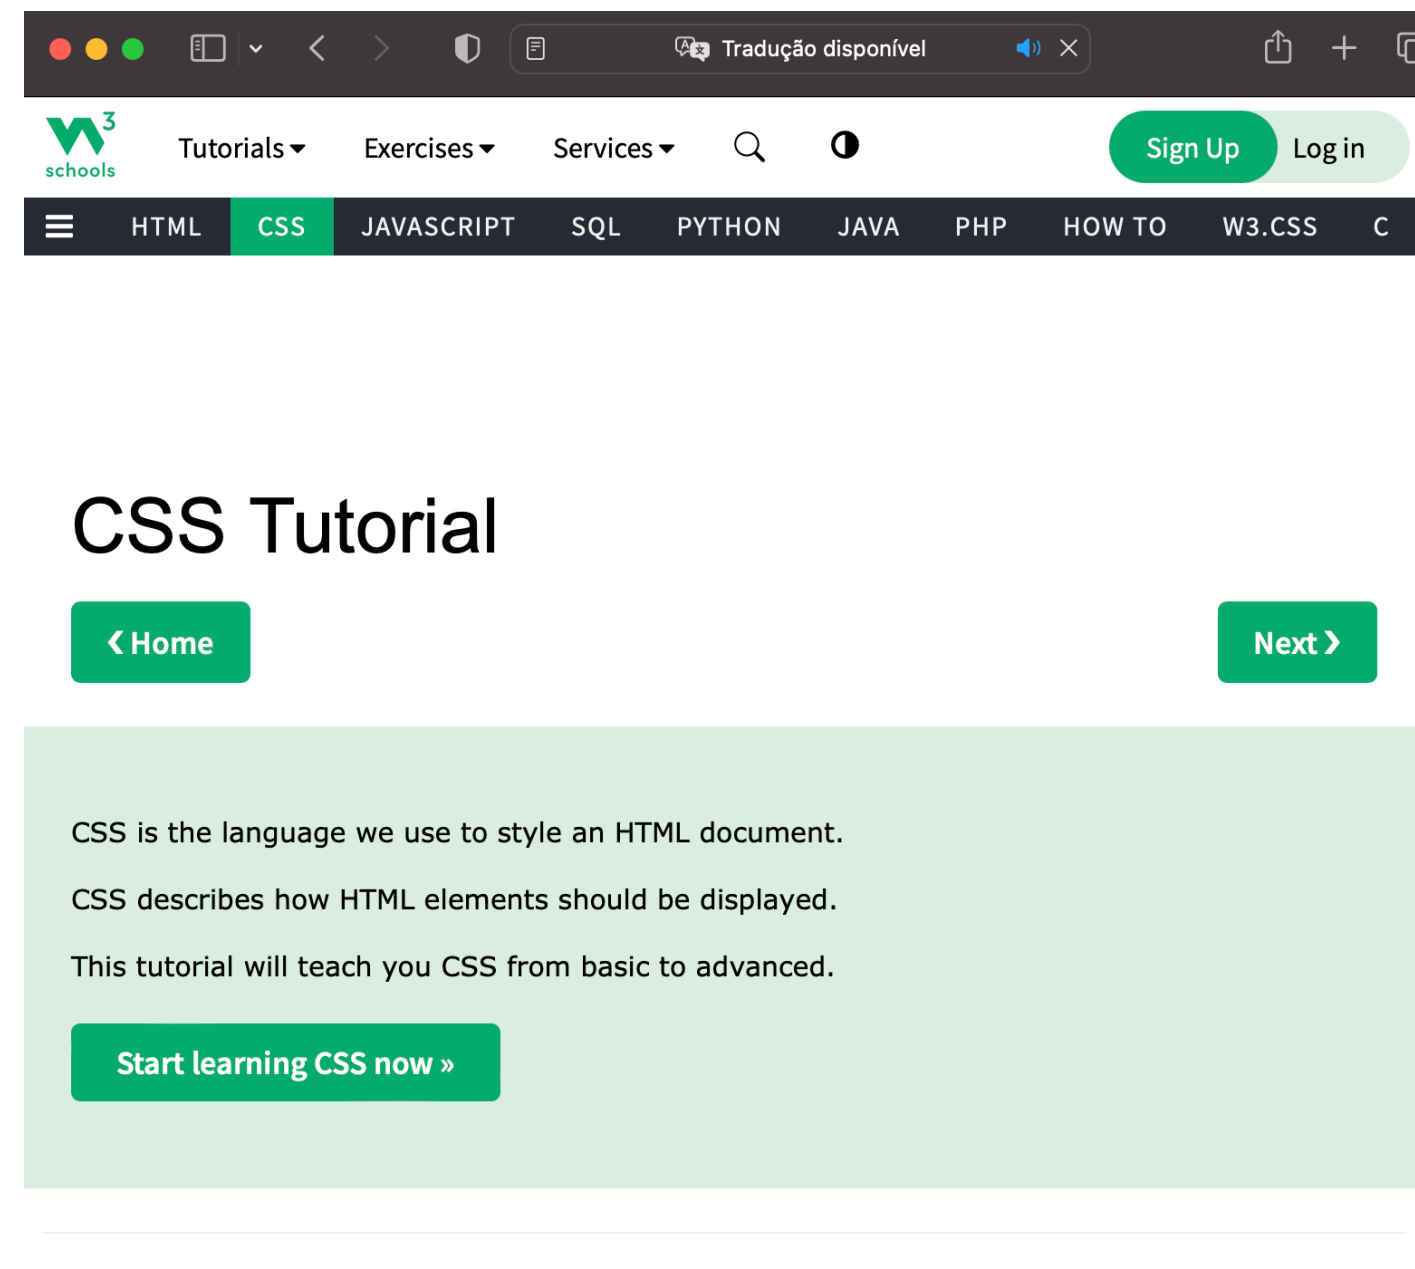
Tradução disponível

W3 schools

Tutorials ▾ Exercises ▾ Services ▾

Sign Up Log in

HTML CSS JAVASCRIPT SQL PYTHON JAVA PHP HOW TO W3.CSS C

CSS Tutorial

❮ Home

Next ❯

CSS is the language we use to style an HTML document.

CSS describes how HTML elements should be displayed.

This tutorial will teach you CSS from basic to advanced.

Start learning CSS now »